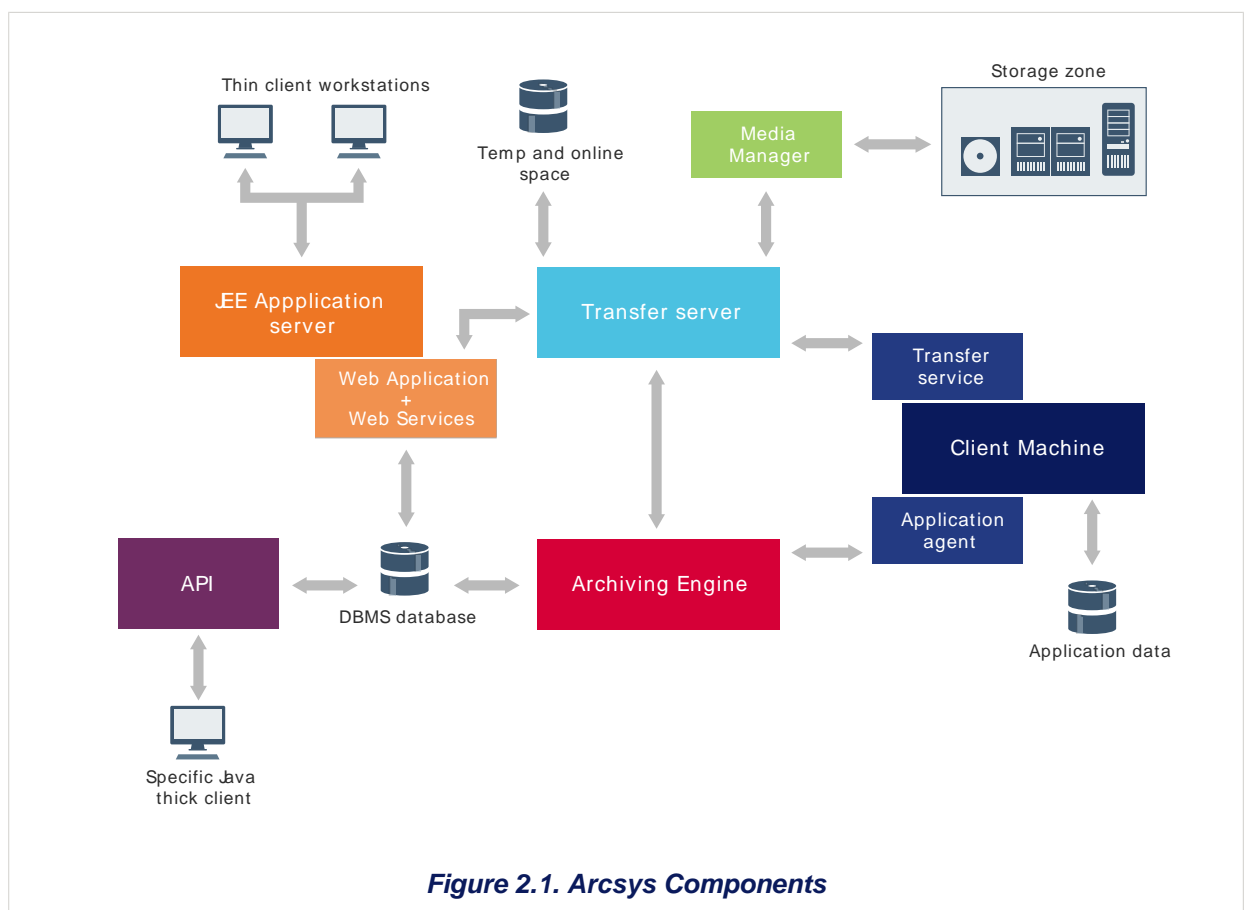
Thin client workstations

Temp and online space

Media Manager

Storage zone

JEE Appplication server

Transfer server

Web Application + Web Services

Transfer service

Client Machine

Application agent

API

DBMS database

Archiving Engine

Application data

Specific Java thick client

Figure 2.1. Arcsys Components